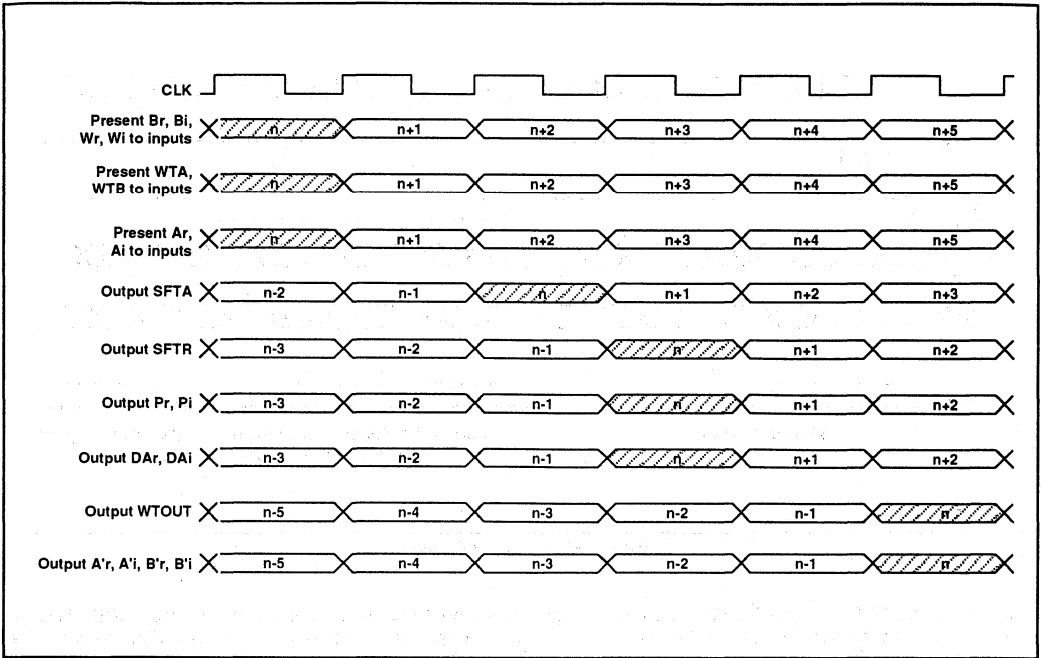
CLK

Present Br, Bi, Wr, Wi to inputs n n+1 n+2 n+3 n+4 n+5

Present WTA, WTB to inputs n n+1 n+2 n+3 n+4 n+5

Present Ar, Ai to inputs n n+1 n+2 n+3 n+4 n+5

Output SFTA n-2 n-1 n n+1 n+2 n+3

Output SFTR n-3 n-2 n-1 n n+1 n+2

Output Pr, Pi n-3 n-2 n-1 n n+1 n+2

Output DAr, DAi n-3 n-2 n-1 n n+1 n+2

Output WTOUT n-5 n-4 n-3 n-2 n-1 n

Output A'r, A'i, B'r, B'i n-5 n-4 n-3 n-2 n-1 n